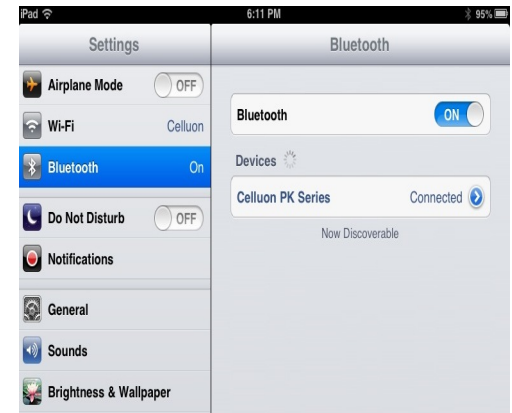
iPad
6:11 PM
95%

Settings
Airplane Mode OFF
Wi-Fi Celluon
Bluetooth On
Do Not Disturb OFF
Notifications
General
Sounds
Brightness & Wallpaper

Bluetooth
Bluetooth ON
Devices
Celluon PK Series Connected
Now Discoverable